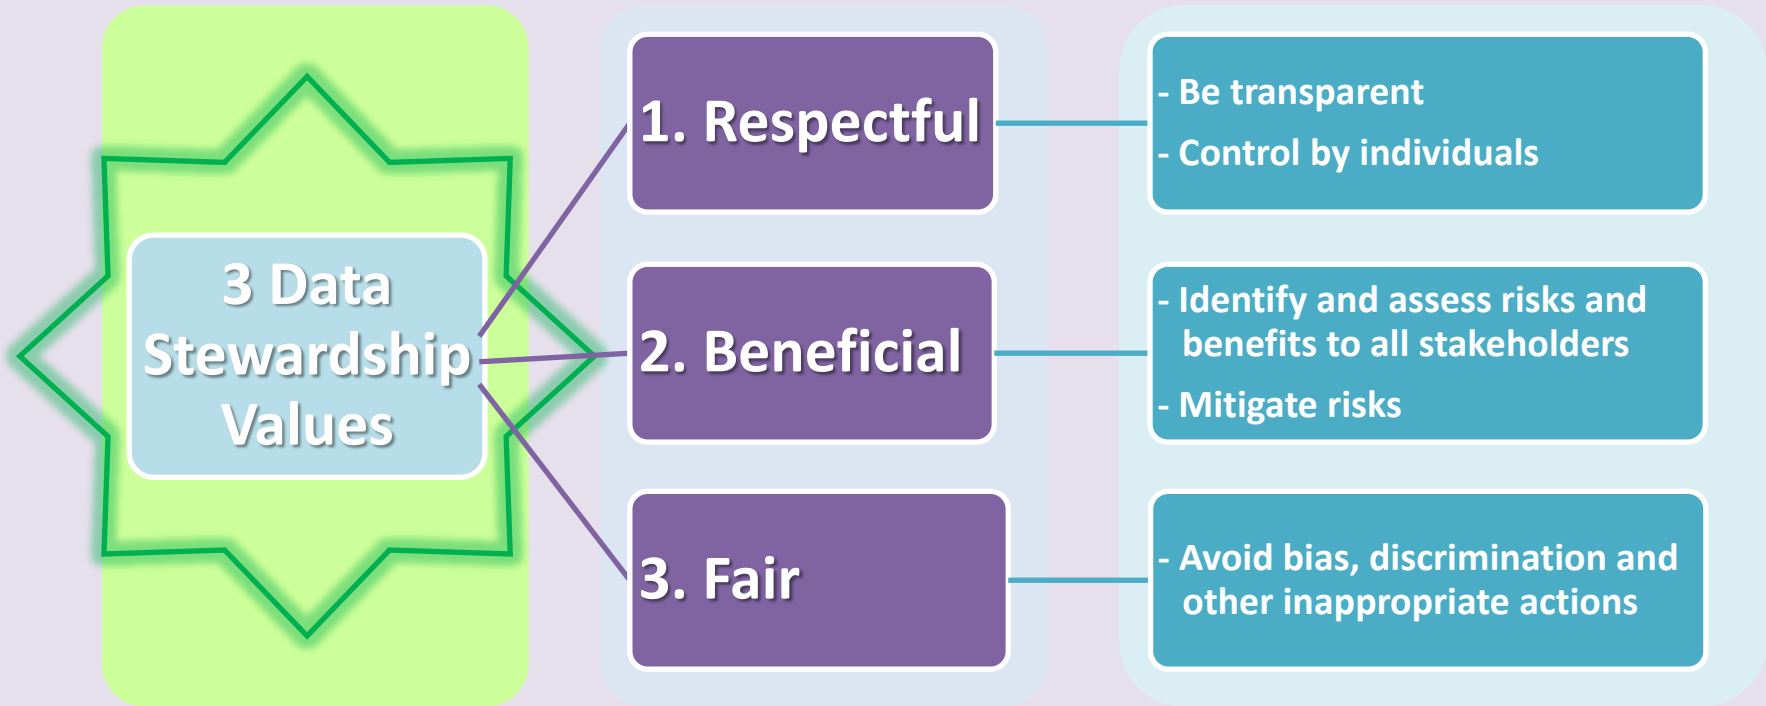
3 Data Stewardship Values

1. Respectful

- Be transparent
- Control by individuals

2. Beneficial

- Identify and assess risks and benefits to all stakeholders
- Mitigate risks

3. Fair

- Avoid bias, discrimination and other inappropriate actions